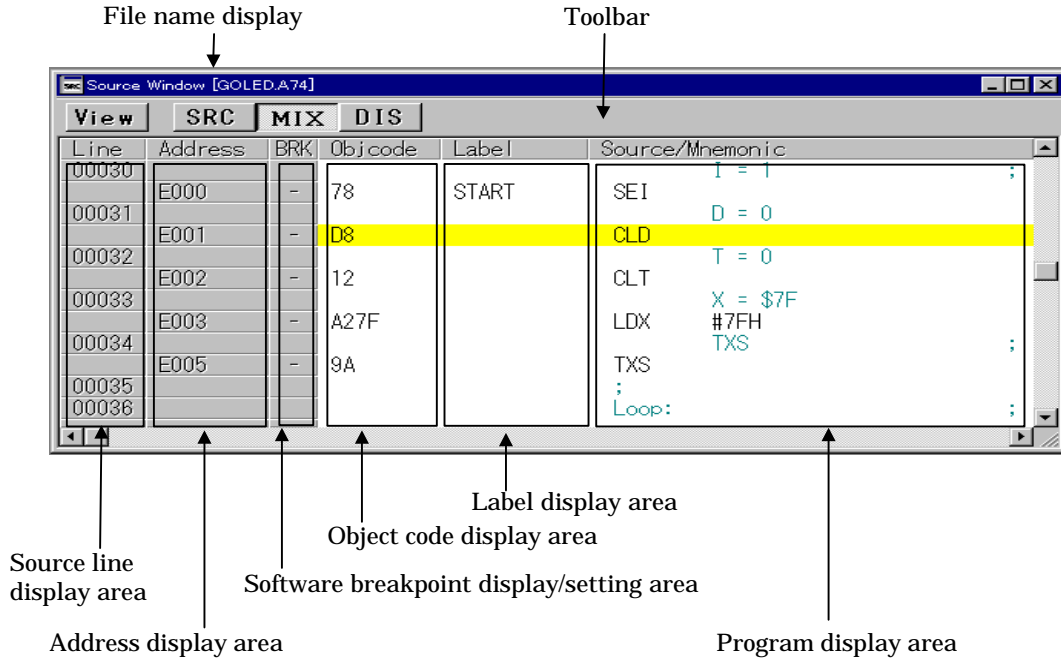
File name display

Toolbar

Source Window [GOLED.A74]

View SRC MIX DIS

| Line | Address | BRK | Objcode | Label | Source/Mnemonic | |
|---|---|---|---|---|---|---|
| 00030 | | | | | I = 1 | ; |
| | E000 | - | 78 | START | SEI | |
| 00031 | | | | | D = 0 | |
| | E001 | - | D8 | | CLD | |
| 00032 | | | | | T = 0 | |
| | E002 | - | 12 | | CLT | |
| 00033 | | | | | X = $7F | |
| | E003 | - | A27F | | LDX #7FH | |
| 00034 | | | | | TXS | ; |
| | E005 | - | 9A | | TXS | |
| 00035 | | | | | ; | |
| 00036 | | | | | Loop: | ; |

Label display area

Object code display area

Source line display area

Software breakpoint display/setting area

Address display area

Program display area